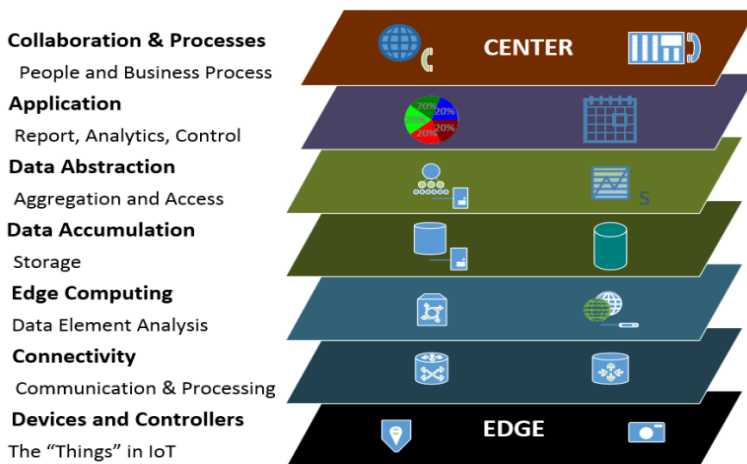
Collaboration & Processes
People and Business Process
Application
Report, Analytics, Control
Data Abstraction
Aggregation and Access
Data Accumulation
Storage
Edge Computing
Data Element Analysis
Connectivity
Communication & Processing
Devices and Controllers
The "Things" in IoT

CENTER

20%
20%
20%
20%
20%

S

EDGE